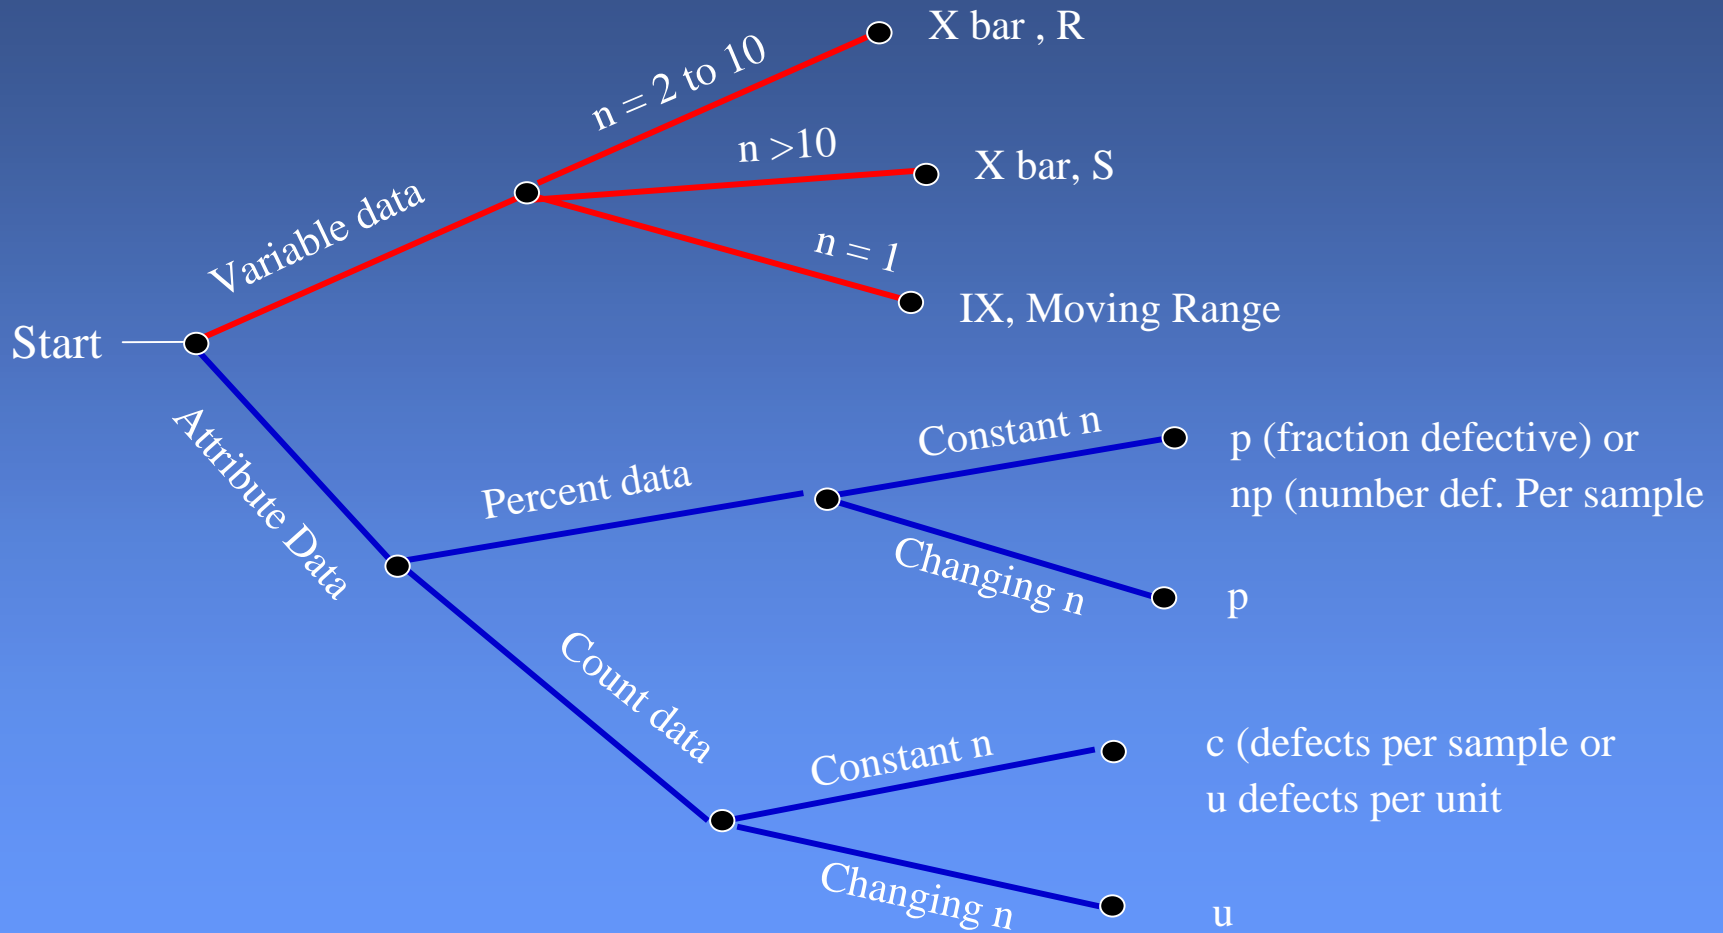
Start

Variable data

n = 2 to 10

X bar , R

n >10

X bar, S

n = 1

IX, Moving Range

Attribute Data

Percent data

Constant n

p (fraction defective) or
np (number def. Per sample

Changing n

p

Count data

Constant n

c (defects per sample or
u defects per unit

Changing n

u